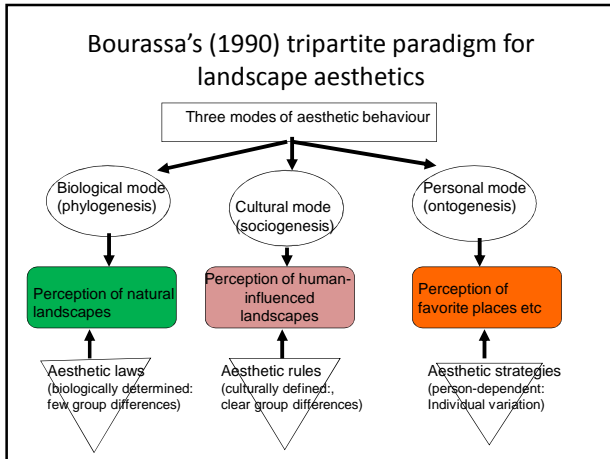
Bourassa's (1990) tripartite paradigm for landscape aesthetics

Three modes of aesthetic behaviour

Biological mode (phylogenesis)

Cultural mode (sociogenesis)

Personal mode (ontogenesis)

Perception of natural landscapes

Perception of human-influenced landscapes

Perception of favorite places etc

Aesthetic laws (biologically determined: few group differences)

Aesthetic rules (culturally defined:, clear group differences)

Aesthetic strategies (person-dependent: Individual variation)